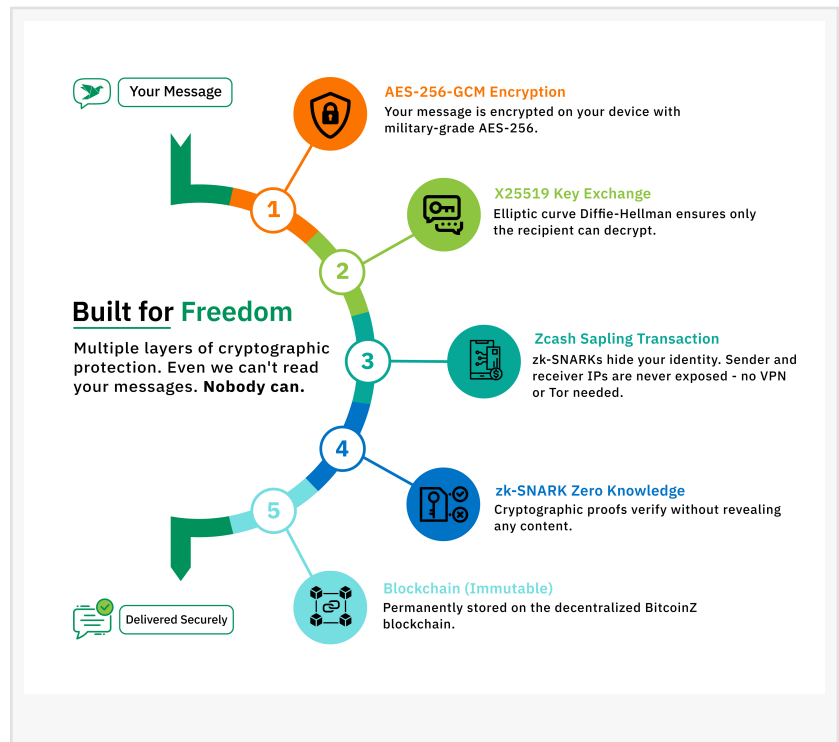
Your Message

1

AES-256-GCM Encryption
Your message is encrypted on your device with military-grade AES-256.

2

X25519 Key Exchange
Elliptic curve Diffie-Hellman ensures only the recipient can decrypt.

Built for Freedom
Multiple layers of cryptographic protection. Even we can't read your messages. Nobody can.

3

Zcash Sapling Transaction
zk-SNARKs hide your identity. Sender and receiver IPs are never exposed - no VPN or Tor needed.

4

zk-SNARK Zero Knowledge
Cryptographic proofs verify without revealing any content.

5

Blockchain (Immutable)
Permanently stored on the decentralized BitcoinZ blockchain.

Delivered Securely